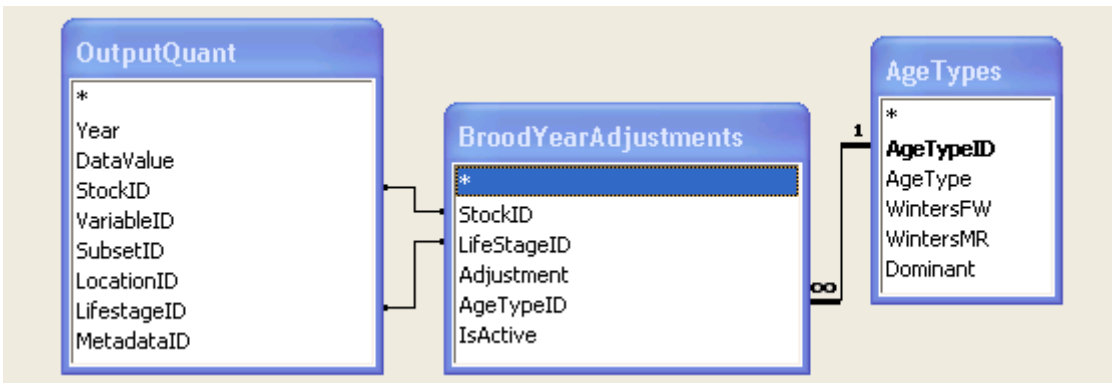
OutputQuant
*
Year
DataValue
StockID
VariableID
SubsetID
LocationID
LifestageID
MetadataID

BroodYearAdjustments
*
StockID
LifeStageID
Adjustment
AgeTypeID
IsActive

AgeTypes
*
AgeTypeID
AgeType
WintersFW
WintersMR
Dominant

1
∞